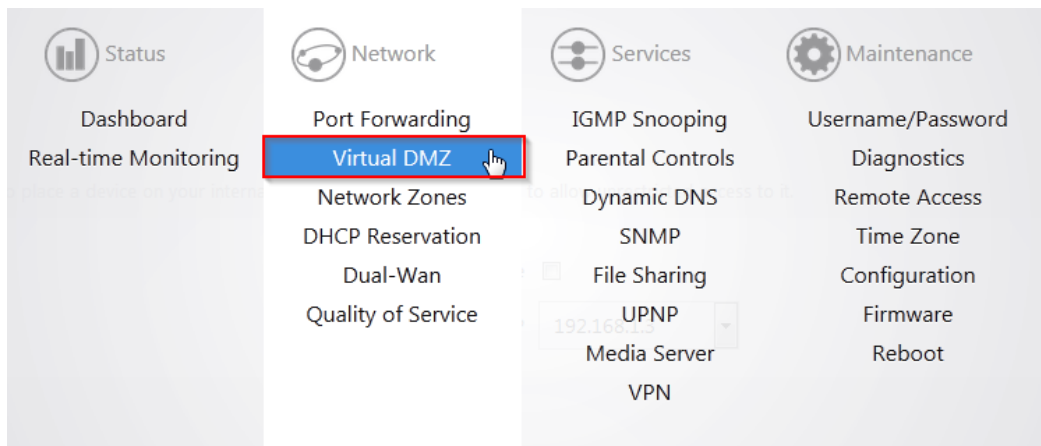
Status

Dashboard
Real-time Monitoring

Network

Port Forwarding
Virtual DMZ
Network Zones
DHCP Reservation
Dual-Wan
Quality of Service

Services

IGMP Snooping
Parental Controls
Dynamic DNS
SNMP
File Sharing
UPNP
Media Server
VPN

Maintenance

Username/Password
Diagnostics
Remote Access
Time Zone
Configuration
Firmware
Reboot

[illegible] place a device on your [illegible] to allo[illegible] access to it.

192.168.1.3